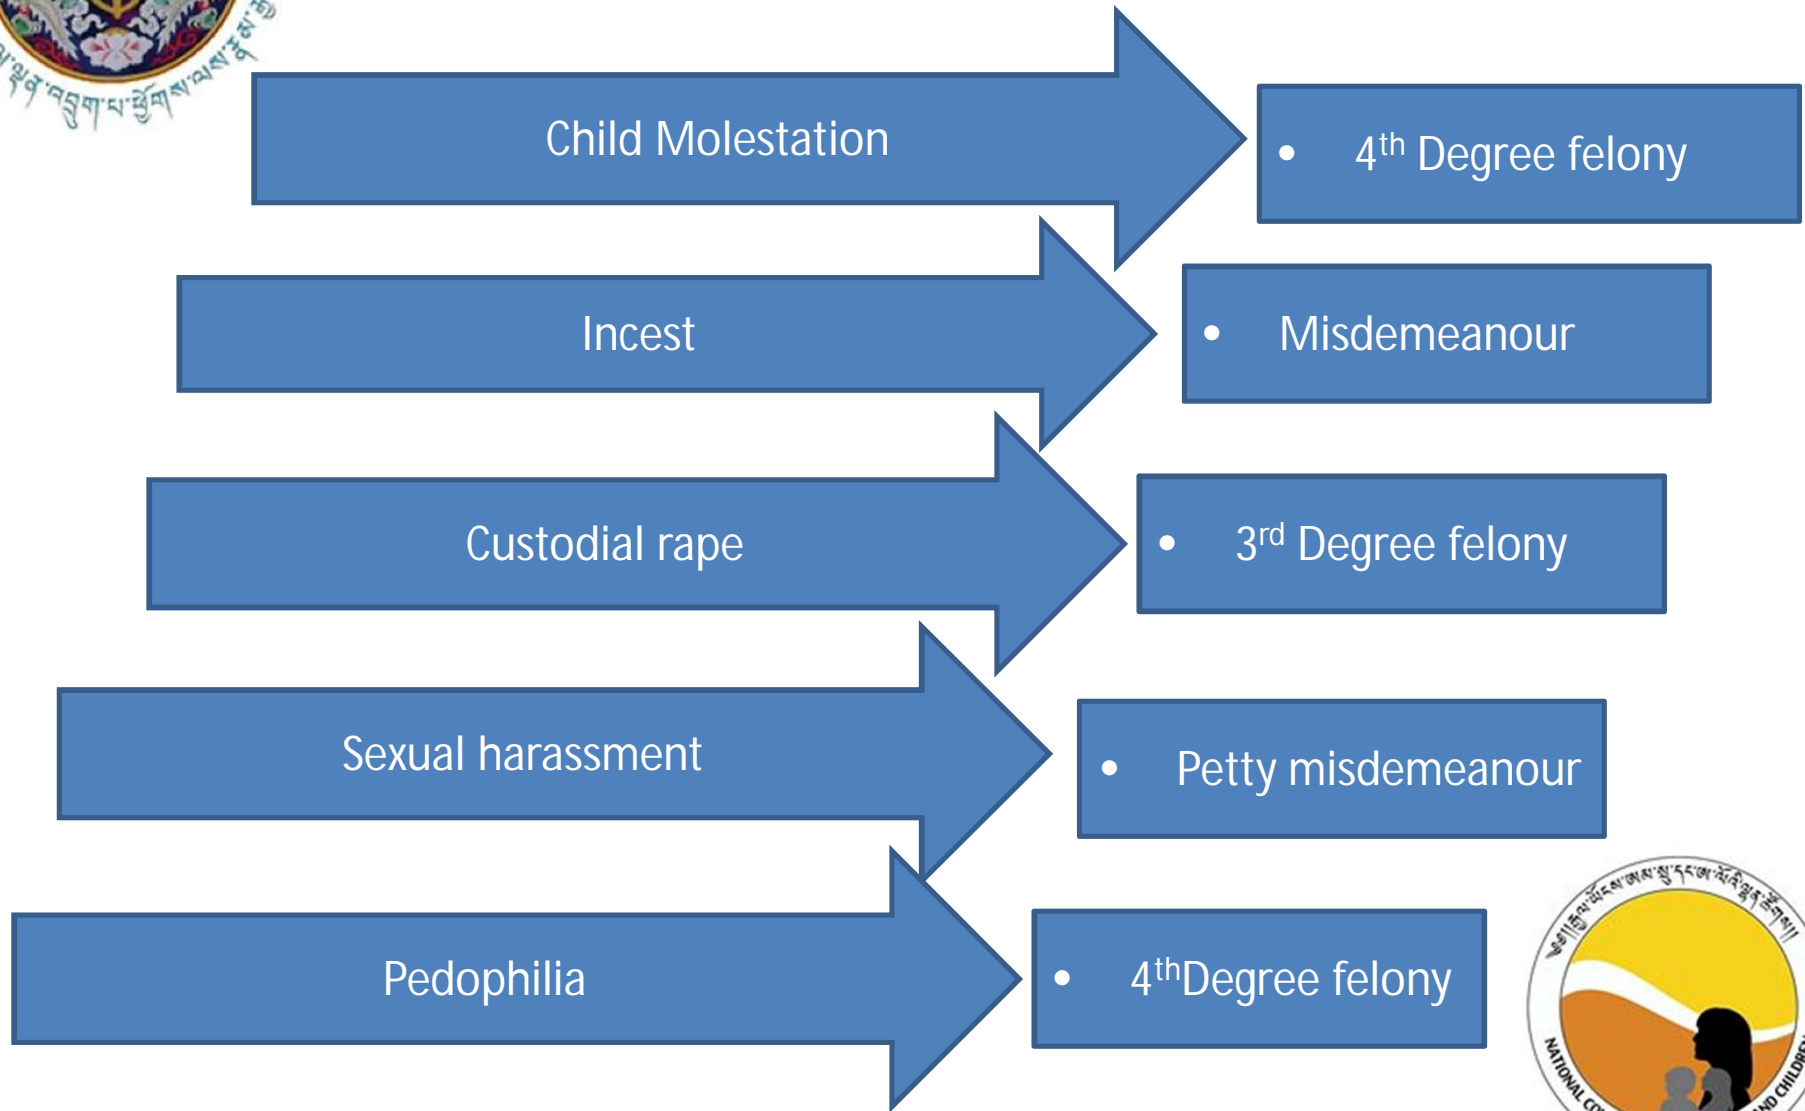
Child Molestation

• $4^{th}$ Degree felony

Incest

• Misdemeanour

Custodial rape

• $3^{rd}$ Degree felony

Sexual harassment

• Petty misdemeanour

Pedophilia

• $4^{th}$Degree felony

NATIONAL CO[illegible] AND CHILDRE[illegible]